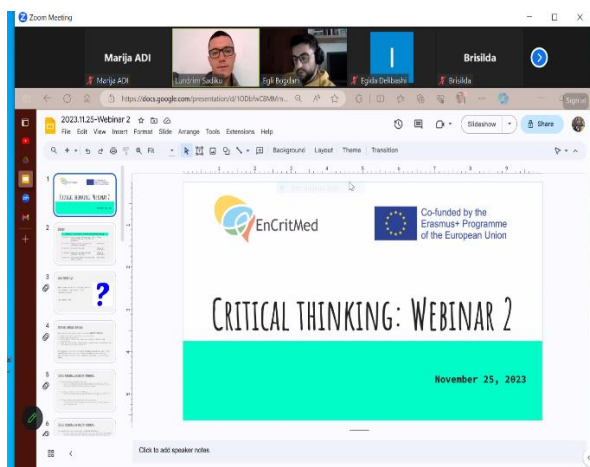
Zoom Meeting

Marija ADI

Marija ADI

Lundrim Sadiku

Fgli Bogdani

Egida Delibashi

I

Brisilda

Brisilda

https://docs.google.com/presentation/d/1ODbfxC8MM...

2023.11.25-Webinar 2

File Edit View Insert Format Slide Arrange Tools Extensions Help

Slideshow

Share

Fit

Background Layout Theme Transition

1

CRITICAL THINKING: WEBINAR 2

2

3

?

4

5

6

EnCritMed

Co-funded by the Erasmus+ Programme of the European Union

CRITICAL THINKING: WEBINAR 2

November 25, 2023

Click to add speaker notes